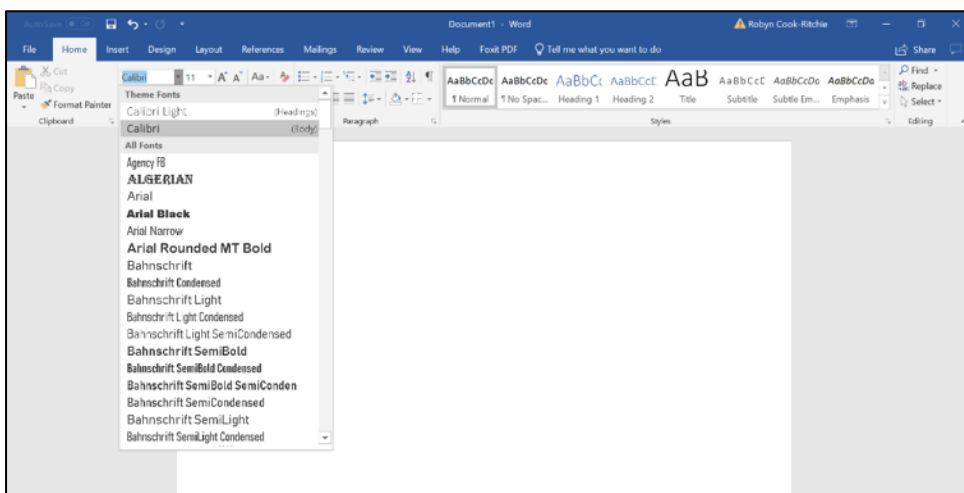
AutoSave Off Document1 - Word Robyn Cook-Ritchie

File Home Insert Design Layout References Mailings Review View Help Foxit PDF Tell me what you want to do Share

Cut Copy Paste Format Painter Clipboard

Calibri 11 A A Aa

Theme Fonts
Calibri Light (Headings)
Calibri (Body)
All Fonts
Agency FB
ALGERIAN
Arial
Arial Black
Arial Narrow
Arial Rounded MT Bold
Bahnschrift
Bahnschrift Condensed
Bahnschrift Light
Bahnschrift Light Condensed
Bahnschrift Light SemiCondensed
Bahnschrift SemiBold
Bahnschrift SemiBold Condensed
Bahnschrift SemiBold SemiConden
Bahnschrift SemiCondensed
Bahnschrift SemiLight
Bahnschrift SemiLight Condensed

Paragraph

AaBbCcDc ¶ Normal
AaBbCcDc ¶ No Spac...
AaBbCc Heading 1
AaBbCcC Heading 2
AaB Title
AaBbCcC Subtitle
AaBbCcDa Subtle Em...
AaBbCcDa Emphasis

Styles

Find
Replace
Select
Editing